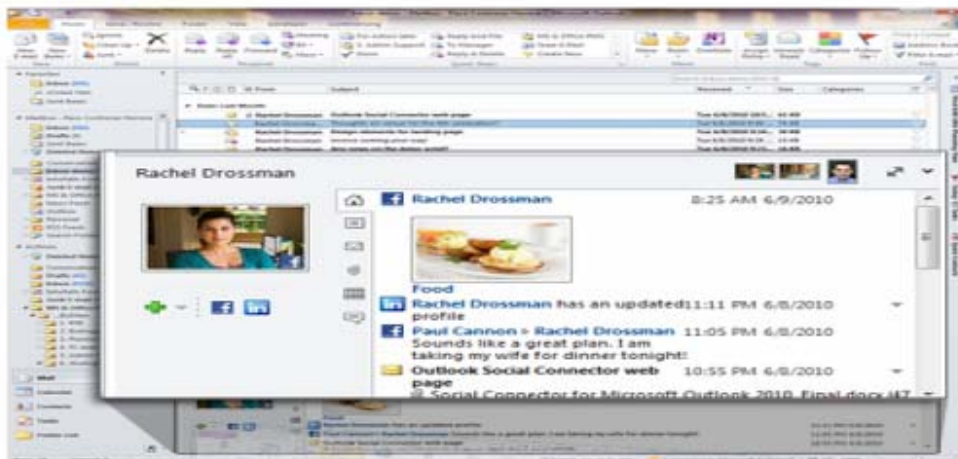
Rachel Drossman

Rachel Drossman 8:25 AM 6/9/2010

Food

Rachel Drossman has an updated profile 11:11 PM 6/8/2010

Paul Cannon > Rachel Drossman 11:05 PM 6/8/2010
Sounds like a great plan. I am taking my wife for dinner tonight!

Outlook Social Connector web page 10:55 PM 6/8/2010
Social Connector for Microsoft Outlook 2010 Final docx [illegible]